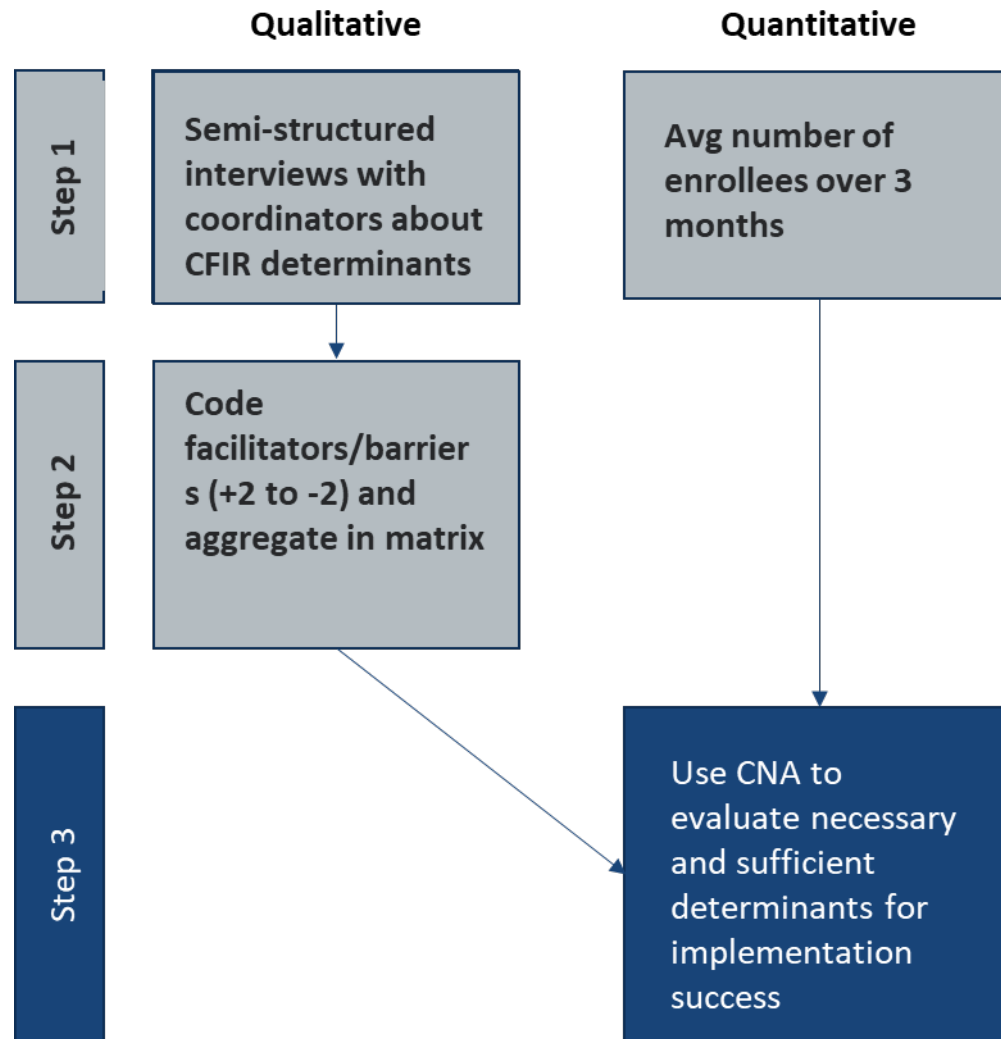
Qualitative

Quantitative

Step 1

Semi-structured interviews with coordinators about CFIR determinants

Avg number of enrollees over 3 months

Step 2

Code facilitators/barrier s (+2 to -2) and aggregate in matrix

Step 3

Use CNA to evaluate necessary and sufficient determinants for implementation success